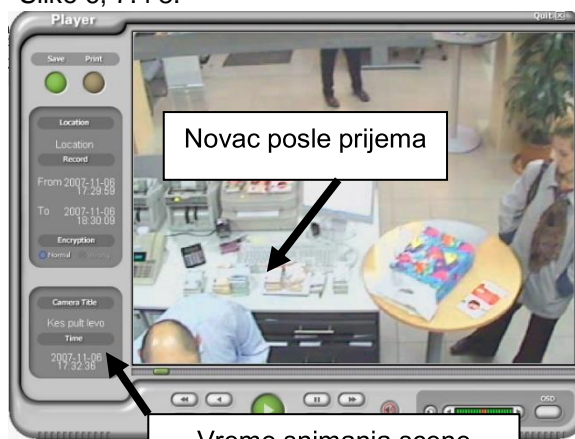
Slike 3, 4 i 5.

Player

QUIT

Save Print

Location

Location

Record

From 2007-11-06 17:29:59

To 2007-11-06 18:30:09

Encryption

Normal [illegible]

Camera Title

Kes pult levo

Time

2007-11-06 17:32:36

Novac posle prijema

OSD

Vreme snimanja scene